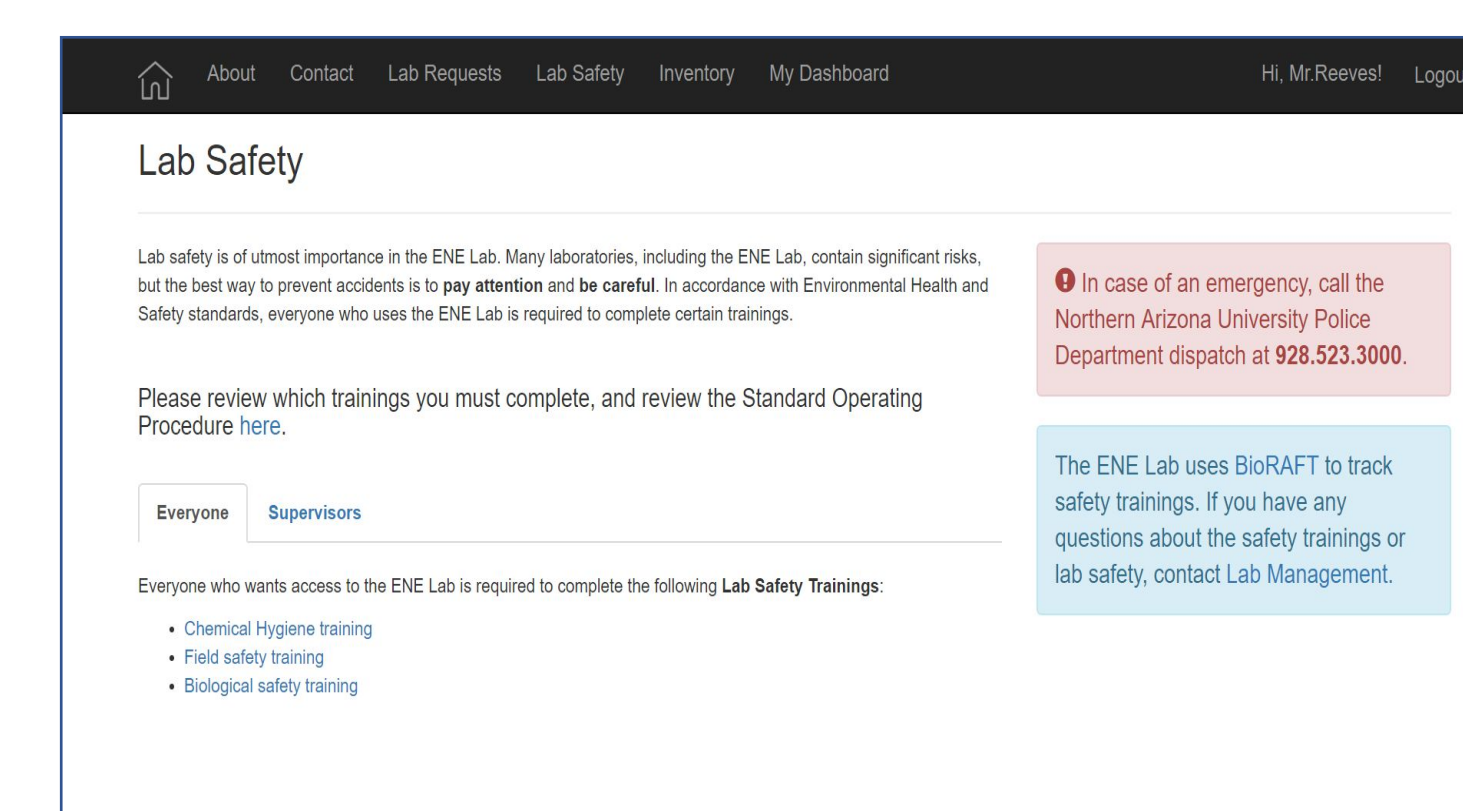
About Contact Lab Requests Lab Safety Inventory My Dashboard Hi, Mr.Reeves! Logou

Lab Safety

Lab safety is of utmost importance in the ENE Lab. Many laboratories, including the ENE Lab, contain significant risks, but the best way to prevent accidents is to **pay attention** and **be careful**. In accordance with Environmental Health and Safety standards, everyone who uses the ENE Lab is required to complete certain trainings.

Please review which trainings you must complete, and review the Standard Operating Procedure here.

Everyone Supervisors

Everyone who wants access to the ENE Lab is required to complete the following **Lab Safety Trainings**:

- Chemical Hygiene training
- Field safety training
- Biological safety training

In case of an emergency, call the Northern Arizona University Police Department dispatch at **928.523.3000**.

The ENE Lab uses BioRAFT to track safety trainings. If you have any questions about the safety trainings or lab safety, contact Lab Management.